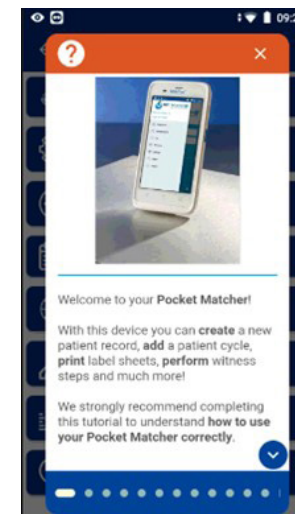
09:2

?

×

Welcome to your Pocket Matcher!

With this device you can create a new patient record, add a patient cycle, print label sheets, perform witness steps and much more!

We strongly recommend completing this tutorial to understand how to use your Pocket Matcher correctly.